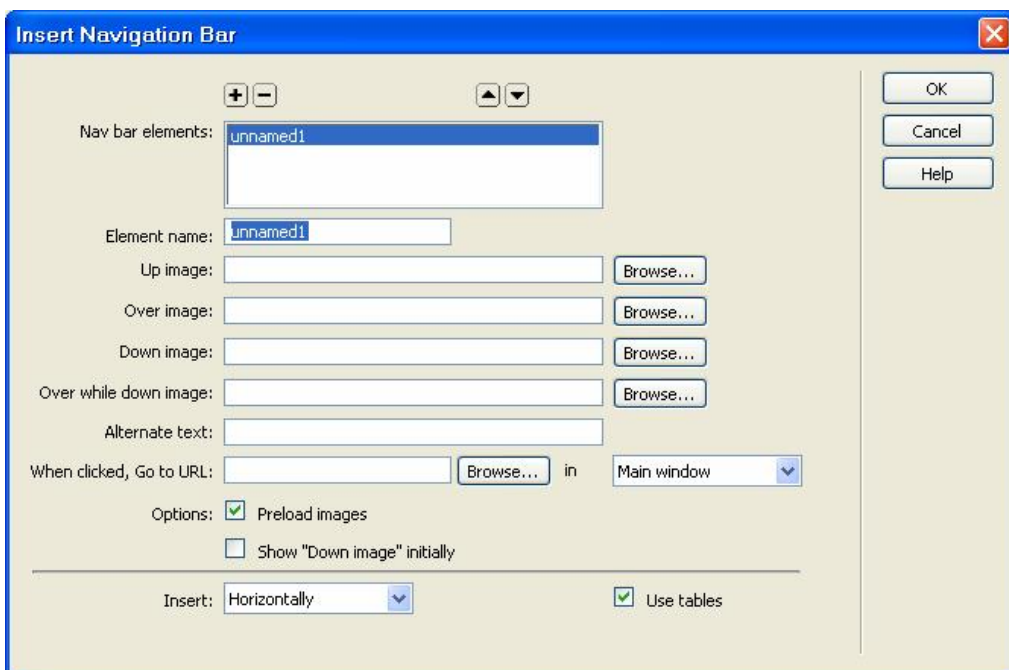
Insert Navigation Bar

OK
Cancel
Help

Nav bar elements: unnamed1

Element name: unnamed1
Up image: Browse...
Over image: Browse...
Down image: Browse...
Over while down image: Browse...
Alternate text:
When clicked, Go to URL: Browse... in Main window
Options: Preload images
Show "Down image" initially

Insert: Horizontally
Use tables